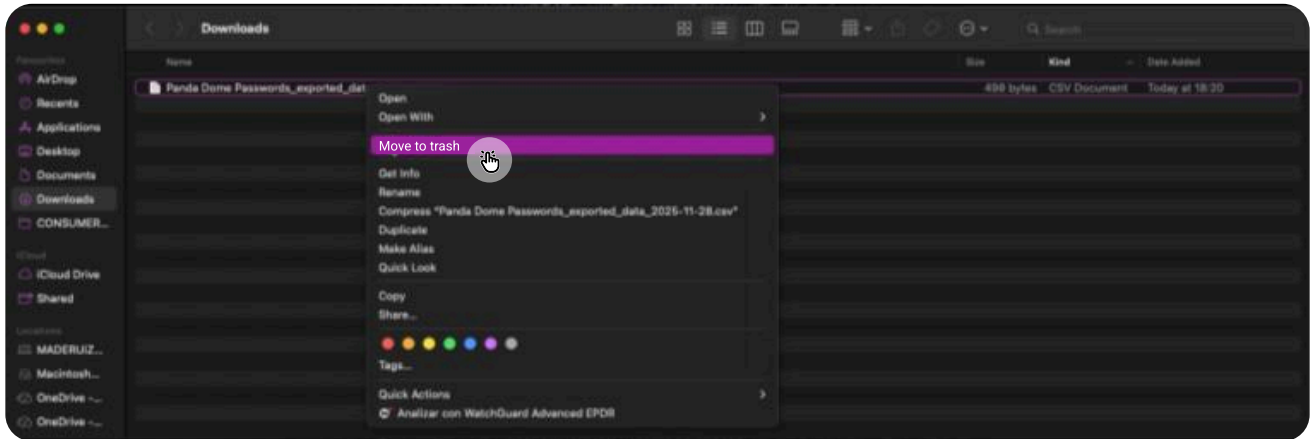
Downloads

Search

Favourites
AirDrop
Recents
Applications
Desktop
Documents
Downloads
CONSUMER...

iCloud
iCloud Drive
Shared

Locations
MADERUIZ...
Macintosh...
OneDrive -...
OneDrive -...

Name
Size
Kind
Date Added

Panda Dome Passwords_exported_dat
498 bytes
CSV Document
Today at 18:20

Open
Open With
Move to trash
Get Info
Rename
Compress "Panda Dome Passwords_exported_data_2025-11-28.csv"
Duplicate
Make Alias
Quick Look
Copy
Share...
Tags...
Quick Actions
Analizar con WatchGuard Advanced EPDR